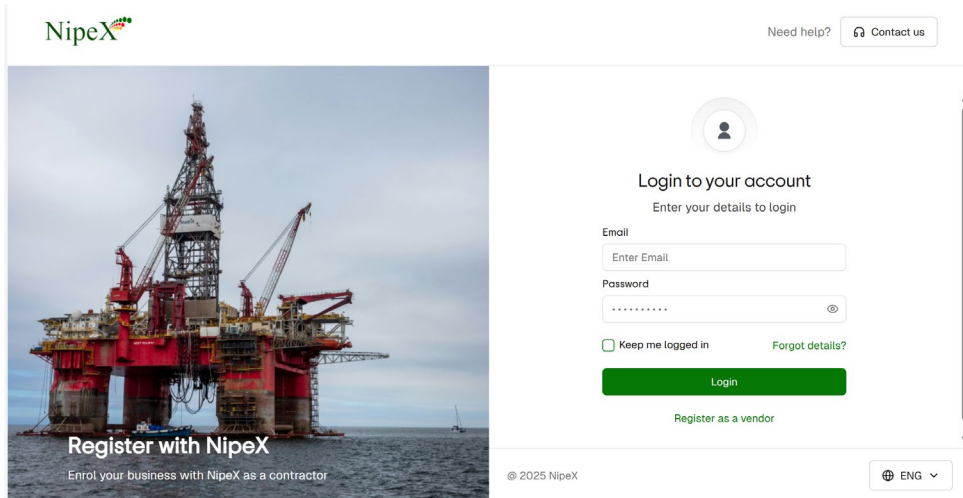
NipeX

Need help? Contact us

Register with NipeX

Enrol your business with NipeX as a contractor

Login to your account

Enter your details to login

Email

Enter Email

Password

··········

Keep me logged in

Forgot details?

Login

Register as a vendor

@ 2025 NipeX

ENG